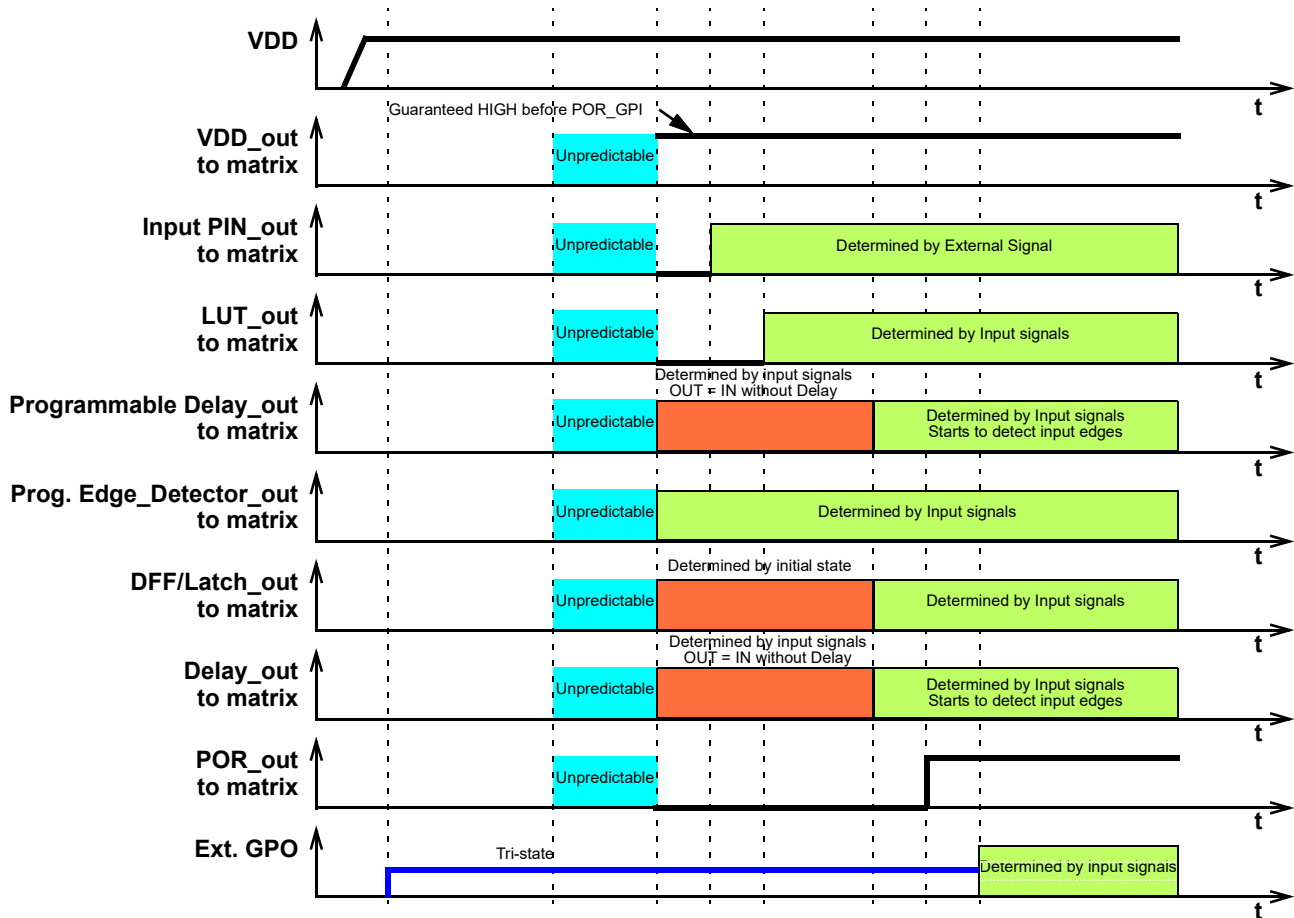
VDD

t

Guaranteed HIGH before POR_GPI

VDD_out
to matrix

Unpredictable

t

Input PIN_out
to matrix

Unpredictable

Determined by External Signal

t

LUT_out
to matrix

Unpredictable

Determined by Input signals

t

Determined by input signals
OUT = IN without Delay

Programmable Delay_out
to matrix

Unpredictable

Determined by Input signals
Starts to detect input edges

t

Prog. Edge_Detector_out
to matrix

Unpredictable

Determined by Input signals

t

Determined by initial state

DFF/Latch_out
to matrix

Unpredictable

Determined by Input signals

t

Determined by input signals
OUT = IN without Delay

Delay_out
to matrix

Unpredictable

Determined by Input signals
Starts to detect input edges

t

POR_out
to matrix

Unpredictable

t

Ext. GPO

Tri-state

Determined by input signals

t